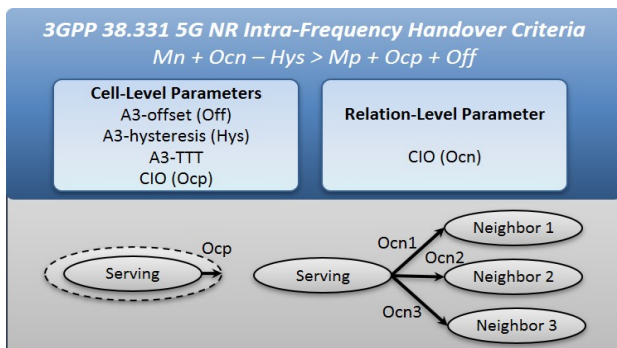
3GPP 38.331 5G NR Intra-Frequency Handover Criteria

$Mn + Ocn - Hys > Mp + Ocp + Off$

Cell-Level Parameters
A3-offset (Off)
A3-hysteresis (Hys)
A3-TTT
CIO (Ocp)

Relation-Level Parameter

CIO (Ocn)

Ocp

Serving

Serving

Ocn1

Neighbor 1

Ocn2

Neighbor 2

Ocn3

Neighbor 3